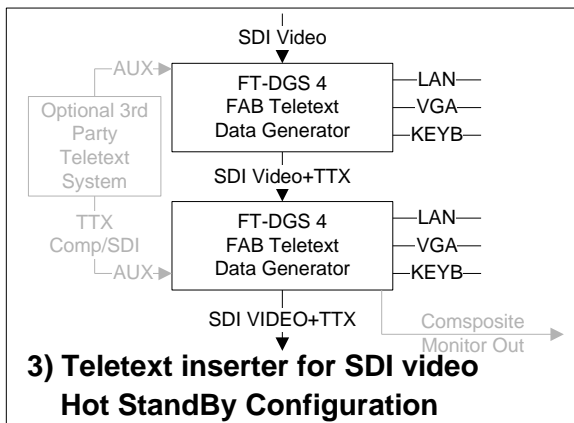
SDI Video

AUX

FT-DGS 4
FAB Teletext
Data Generator

LAN
VGA
KEYB

Optional 3rd Party Teletext System

SDI Video+TTX

TTX Comp/SDI

AUX

FT-DGS 4
FAB Teletext
Data Generator

LAN
VGA
KEYB

SDI VIDEO+TTX

Comsposite Monitor Out

3) Teletext inserter for SDI video Hot StandBy Configuration